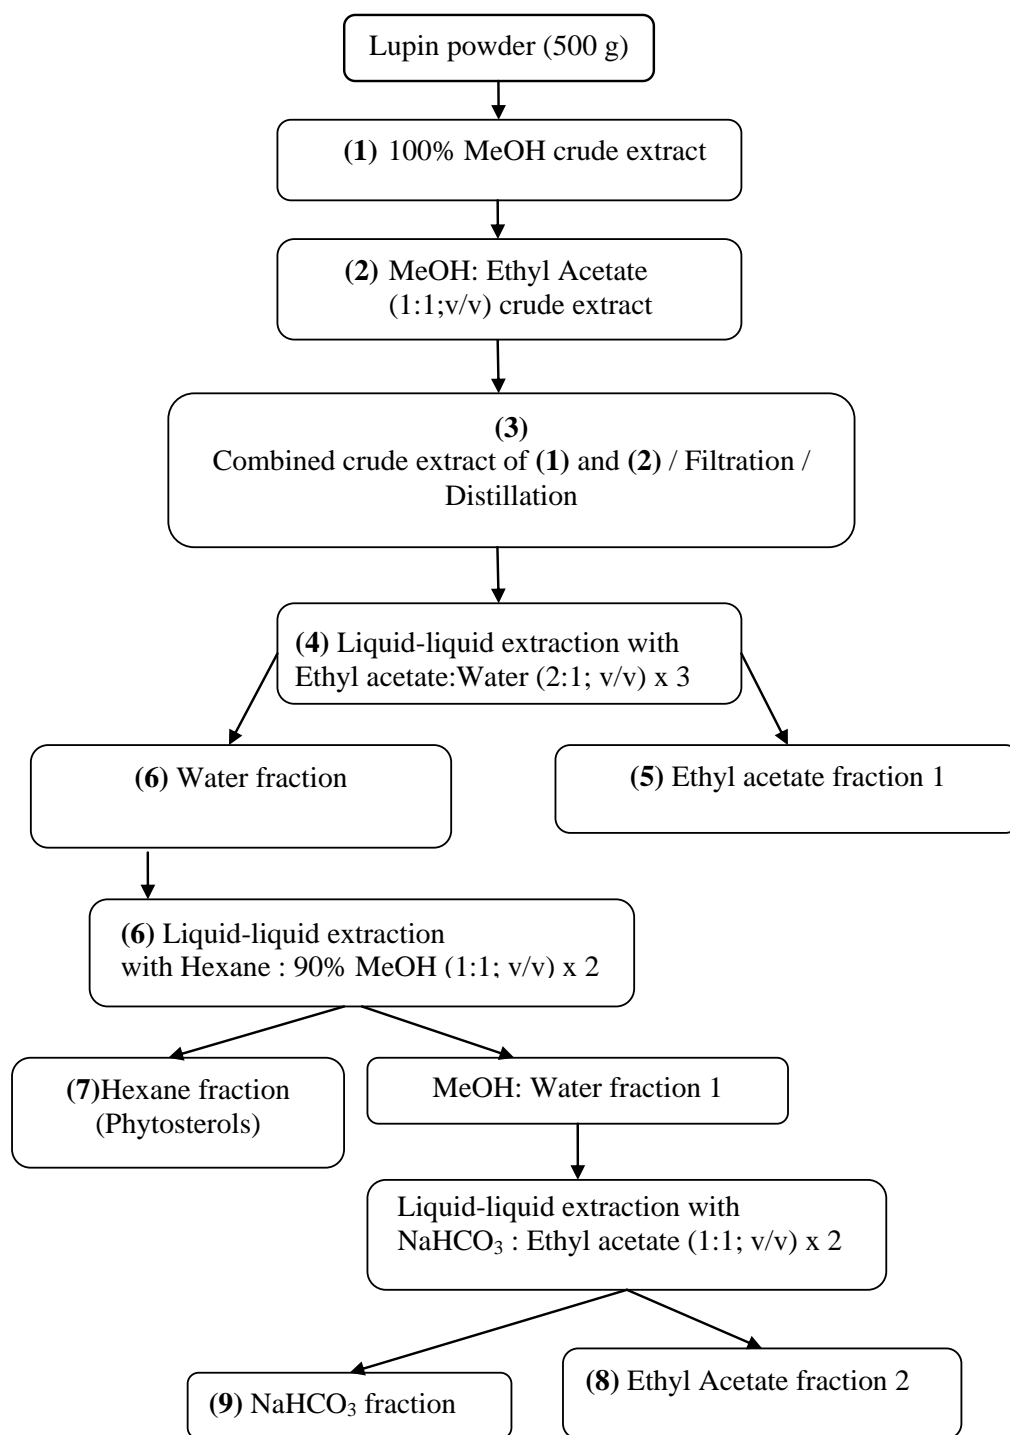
Lupin powder (500 g)

(1) 100% MeOH crude extract

(2) MeOH: Ethyl Acetate (1:1;v/v) crude extract

(3)
Combined crude extract of (1) and (2) / Filtration / Distillation

(4) Liquid-liquid extraction with Ethyl acetate:Water (2:1; v/v) x 3

(6) Water fraction

(5) Ethyl acetate fraction 1

(6) Liquid-liquid extraction with Hexane : 90% MeOH (1:1; v/v) x 2

(7)Hexane fraction (Phytosterols)

MeOH: Water fraction 1

Liquid-liquid extraction with $NaHCO_3$ : Ethyl acetate (1:1; v/v) x 2

(9) $NaHCO_3$ fraction

(8) Ethyl Acetate fraction 2